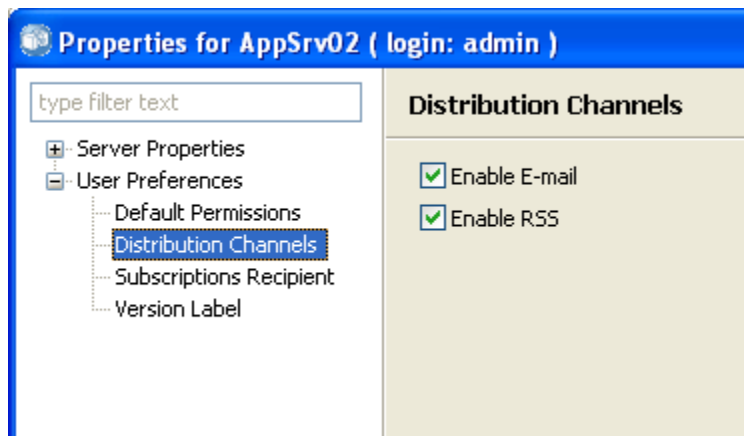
Properties for AppSrv02 ( login: admin )

type filter text

Server Properties
User Preferences
Default Permissions
Distribution Channels
Subscriptions Recipient
Version Label

Distribution Channels

Enable E-mail
Enable RSS